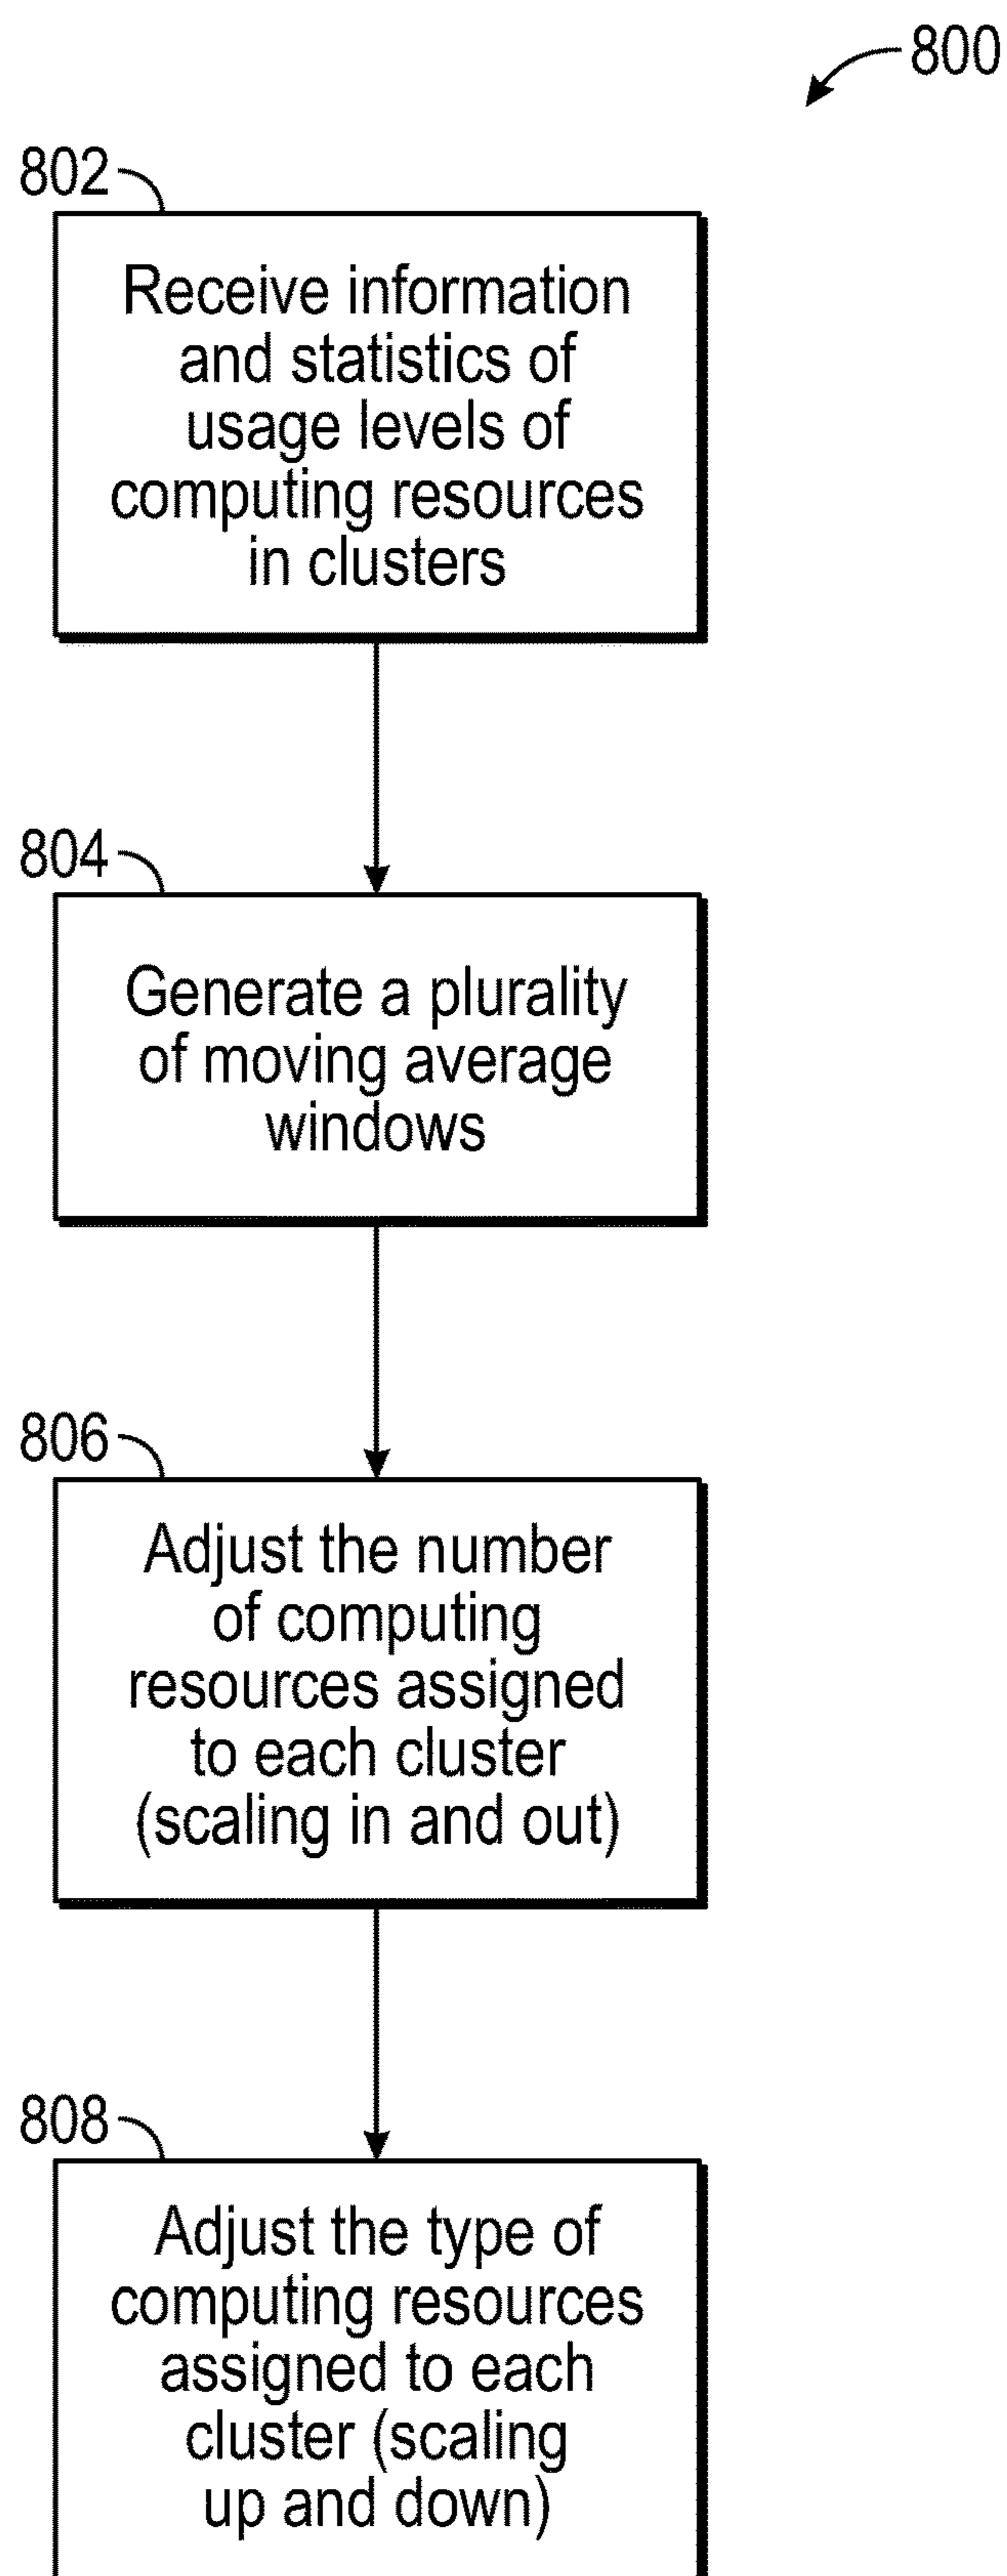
800

802

Receive information and statistics of usage levels of computing resources in clusters

804

Generate a plurality of moving average windows

806

Adjust the number of computing resources assigned to each cluster (scaling in and out)

808

Adjust the type of computing resources assigned to each cluster (scaling up and down)